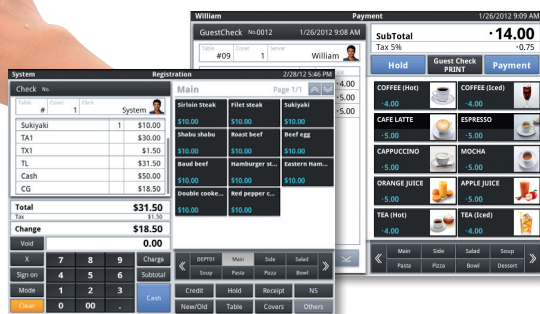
William Payment 1/26/2012 9:49 AM

GuestCheck No.0012 1/26/2012 9:08 AM
Table #09 Cover 1 Server William

SubTotal $14.00
Tax 5% -0.75

Hold
Guest Check PRINT
Payment

COFFEE (Hot) -4.00
COFFEE (Iced) -4.00
CAFE LATTE -5.00
ESPRESSO -4.00
CAPPUCCINO -5.00
MOCHA -5.00
ORANGE JUICE -5.00
APPLE JUICE -5.00
TEA (Hot) -4.00
TEA (Iced) -4.00

«
Main Side Salad Soup
Pasta Pizza Bowl Dessert
»

System Registration 2/28/12 5:46 PM

Check No.
Table # Cover 1 Clerk System

| | | |
|---|---|---|
| Sukiyaki | 1 | $10.00 |
| TA1 | | $30.00 |
| TX1 | | $1.50 |
| TL | | $31.50 |
| Cash | | $50.00 |
| CG | | $18.50 |

Total $31.50
Tax $1.50
Change $18.50

Void 0.00
X 7 8 9 Charge
Sign on 4 5 6 Subtotal
Mode 1 2 3
Clear 0 00 . Cash

Main Page 1/1

Sirloin Steak $10.00
Filet steak $10.00
Sukiyaki $10.00
Shabu shabu $10.00
Roast beef $10.00
Beef egg $10.00
Baud beef $10.00
Hamburger st... $10.00
Eastern Ham... $10.00
Double cooke... $10.00
Red pepper c... $10.00

«
DEPT01 Main Side Salad
Soup Pasta Pizza Bowl
»

Credit Hold Receipt NS
New/Old Table Covers Others

4.00
5.00
5.00